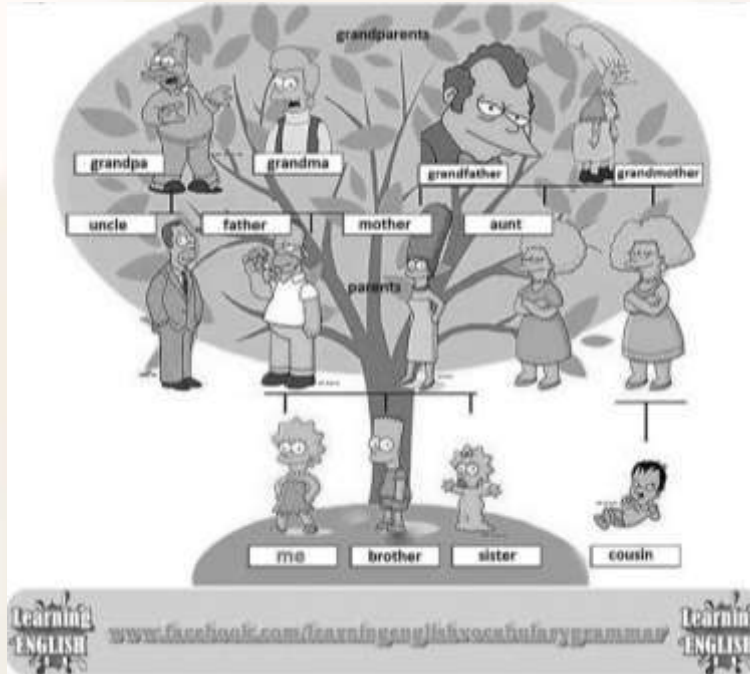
grandparents

grandpa

grandma

grandfather

grandmother

uncle

father

mother

aunt

parents

me

brother

sister

cousin

Learning ENGLISH

www.facebook.com/learningenglishvocabularygrammar

Learning ENGLISH